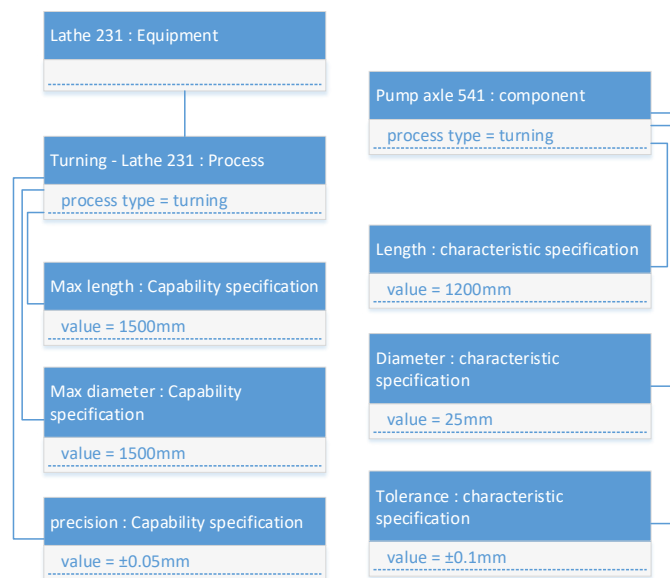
Lathe 231 : Equipment

Turning - Lathe 231 : Process

process type = turning

Max length : Capability specification

value = 1500mm

Max diameter : Capability specification

value = 1500mm

precision : Capability specification

value = ±0.05mm

Pump axle 541 : component

process type = turning

Length : characteristic specification

value = 1200mm

Diameter : characteristic specification

value = 25mm

Tolerance : characteristic specification

value = ±0.1mm